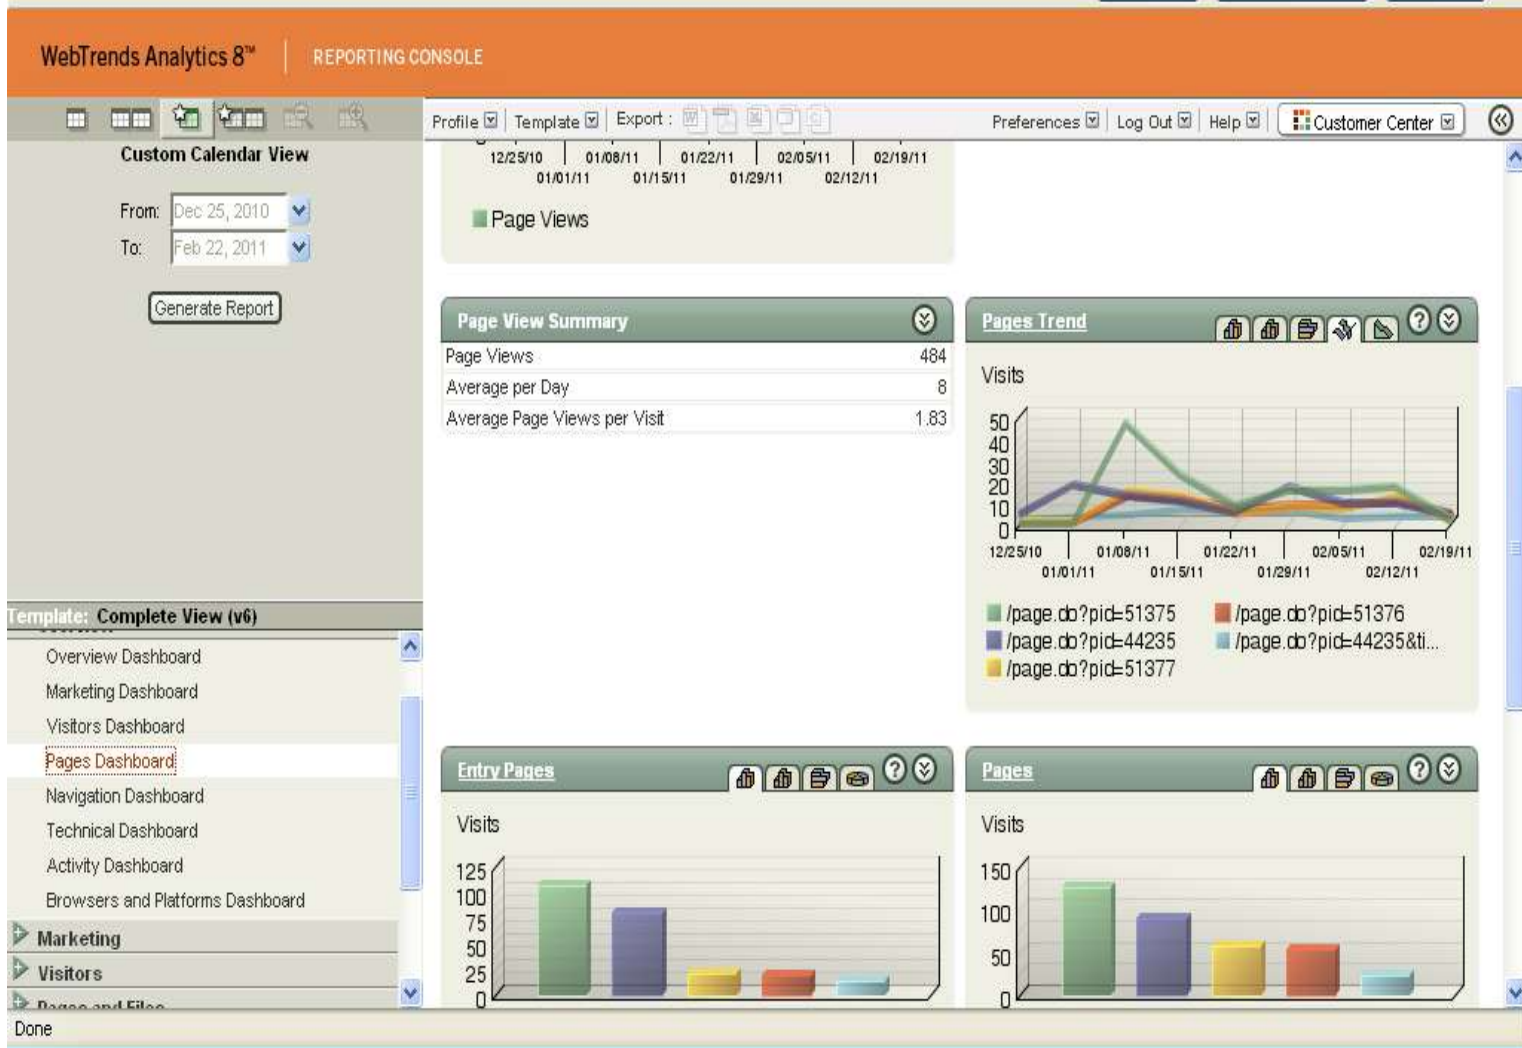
WebTrends Analytics 8™ | REPORTING CONSOLE

Profile | Template | Export : Preferences | Log Out | Help | Customer Center

Custom Calendar View

From: Dec 25, 2010
To: Feb 22, 2011

Generate Report

12/25/10 01/08/11 01/22/11 02/05/11 02/19/11
01/01/11 01/15/11 01/29/11 02/12/11

Page Views

Page View Summary

| Page Views | 484 |
|---|---|
| Average per Day | 8 |
| Average Page Views per Visit | 1.83 |

Pages Trend

Visits

50
40
30
20
10
0

12/25/10 01/08/11 01/22/11 02/05/11 02/19/11
01/01/11 01/15/11 01/29/11 02/12/11

/page.do?pid=51375
/page.do?pid=51376
/page.do?pid=44235
/page.do?pid=44235&ti...
/page.do?pid=51377

Template: Complete View (v6)

Overview Dashboard
Marketing Dashboard
Visitors Dashboard
Pages Dashboard
Navigation Dashboard
Technical Dashboard
Activity Dashboard
Browsers and Platforms Dashboard
Marketing
Visitors
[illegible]

Entry Pages

Visits

125
100
75
50
25
0

Pages

Visits

150
100
50
0

Done